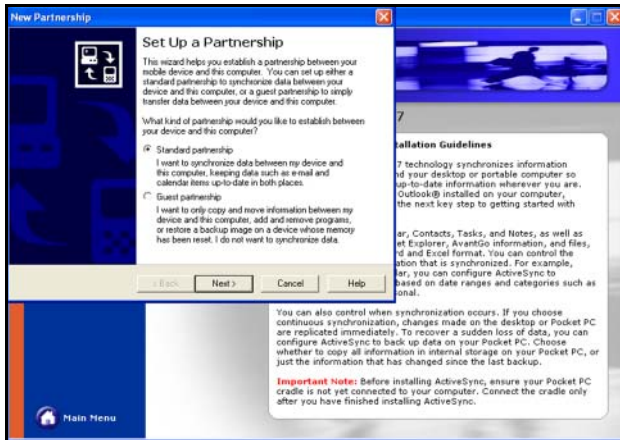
New Partnership

Set Up a Partnership

This wizard helps you establish a partnership between your mobile device and this computer. You can set up either a standard partnership to synchronize data between your device and this computer, or a guest partnership to simply transfer data between your device and this computer.

What kind of partnership would you like to establish between your device and this computer?

Standard partnership
I want to synchronize data between my device and this computer, keeping data such as e-mail and calendar items up-to-date in both places.

Guest partnership
I want to only copy and move information between my device and this computer, add and remove programs, or restore a backup image on a device whose memory has been reset. I do not want to synchronize data.

< Back   Next >   Cancel   Help

7

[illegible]allation Guidelines

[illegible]7 technology synchronizes information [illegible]d your desktop or portable computer so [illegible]up-to-date information wherever you are. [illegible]Outlook® installed on your computer, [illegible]the next key step to getting started with

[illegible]ar, Contacts, Tasks, and Notes, as well as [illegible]et Explorer, AvantGo information, and files, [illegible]rd and Excel format. You can control the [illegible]ation that is synchronized. For example, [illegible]ar, you can configure ActiveSync to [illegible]based on date ranges and categories such as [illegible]onal.

You can also control when synchronization occurs. If you choose continuous synchronization, changes made on the desktop or Pocket PC are replicated immediately. To recover a sudden loss of data, you can configure ActiveSync to back up data on your Pocket PC. Choose whether to copy all information in internal storage on your Pocket PC, or just the information that has changed since the last backup.

Important Note: Before installing ActiveSync, ensure your Pocket PC cradle is not yet connected to your computer. Connect the cradle only after you have finished installing ActiveSync.

Main Menu